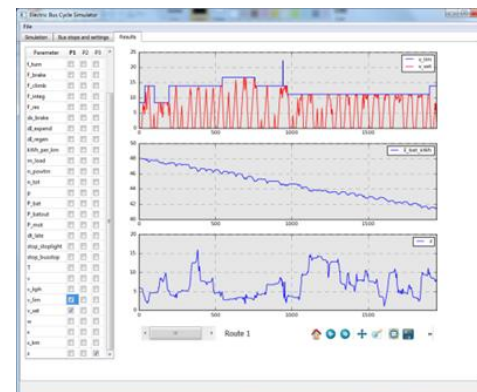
Electric Bus Cycle Simulator
File
Simulation | Bus stops and settings | Results

| Parameter | P1 | P2 | P3 |
|---|---|---|---|
| f_turn | | | |
| f_brake | | | |
| f_climb | | | |
| f_integ | | | |
| f_res | | | |
| dc_brake | | | |
| dE_expend | | | |
| dE_regen | | | |
| kWh_per_km | | | |
| m_load | | | |
| n_powtm | | | |
| n_tot | | | |
| P | | | |
| P_bat | | | |
| P_batout | | | |
| P_mot | | | |
| dt_late | | | |
| stop_stoplight | | | |
| stop_busstop | | | |
| T | | | |
| v | | | |
| v_ligh | | | |
| v_lim | ☑ | | |
| v_set | ☑ | | |
| w | | | |
| x | | | |
| x_km | | | |
| z | | | ☑ |

v_lim
v_set
15
10
5
0
0 500 1000 1500

E_bat_kWh
48
46
44
42
40
0 500 1000 1500

z
15
10
5
0
0 500 1000 1500

Route 1